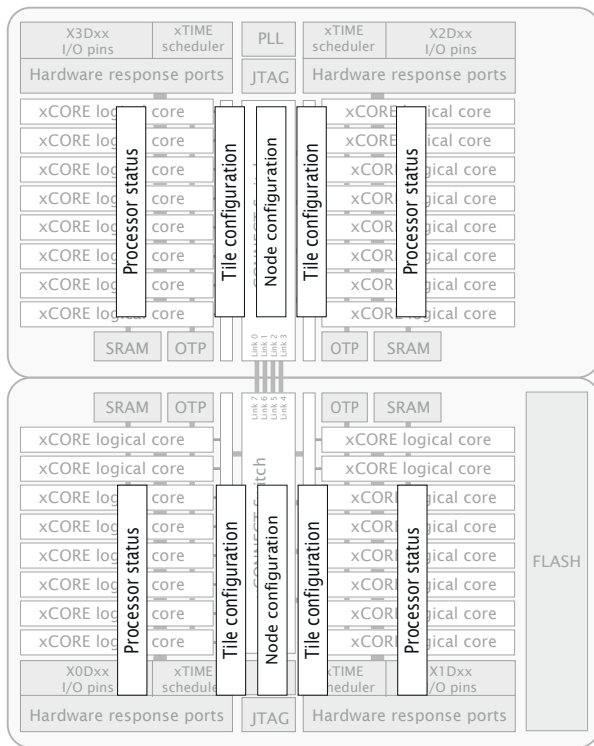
X3Dxx I/O pins
xTIME scheduler
PLL
xTIME scheduler
X2Dxx I/O pins
Hardware response ports
JTAG
Hardware response ports

xCORE logical core
xCORE logical core
xCORE logical core
xCORE logical core
xCORE logical core
xCORE logical core
xCORE logical core
xCORE logical core

Processor status
Tile configuration
Node configuration
Tile configuration
Processor status

xCORE logical core
xCORE logical core
xCORE logical core
xCORE logical core
xCORE logical core
xCORE logical core
xCORE logical core
xCORE logical core

SRAM
OTP
Link 0
Link 1
Link 2
Link 3
OTP
SRAM

SRAM
OTP
Link 7
Link 6
Link 5
Link 4
OTP
SRAM

xCORE logical core
xCORE logical core
xCORE logical core
xCORE logical core
xCORE logical core
xCORE logical core
xCORE logical core

Processor status
Tile configuration
Node configuration
Tile configuration
Processor status

xCORE logical core
xCORE logical core
xCORE logical core
xCORE logical core
xCORE logical core
xCORE logical core
xCORE logical core

FLASH

X0Dxx I/O pins
xTIME scheduler
xTIME scheduler
X1Dxx I/O pins
Hardware response ports
JTAG
Hardware response ports